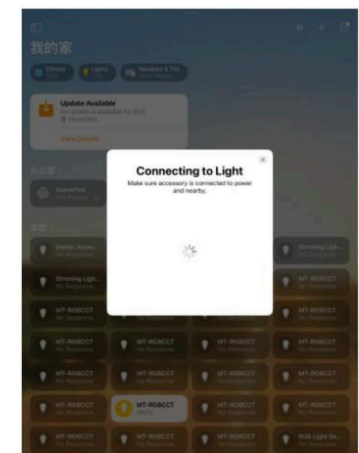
我的家

Update Available

View Details

Connecting to Light

Make sure accessory is connected to power and nearby.

MT-RGBCCT
No Response

MT-RGBCCT
No Response

MT-RGBCCT
No Response

MT-RGBCCT
No Response

MT-RGBCCT
No Response

MT-RGBCCT
No Response

MT-RGBCCT
No Response

MT-RGBCCT
No Response

MT-RGBCCT
No Response

MT-RGBCCT

MT-RGBCCT
No Response

MT-RGBCCT
No Response

MT-RGBCCT
No Response

MT-RGBCCT
No Response

MT-RGBCCT
No Response

MT-RGBCCT
No Response

MT-RGBCCT
No Response

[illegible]